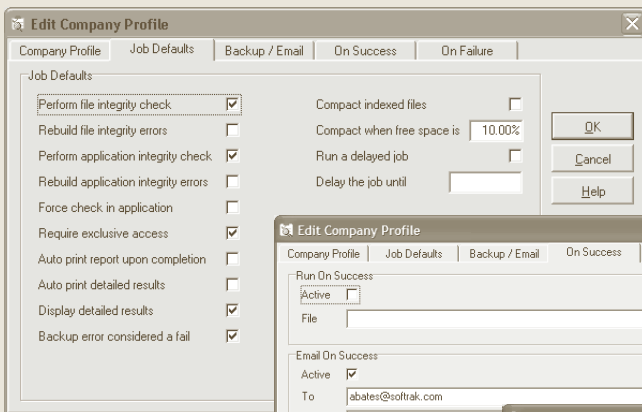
Edit Company Profile

Company Profile | Job Defaults | Backup / Email | On Success | On Failure

Job Defaults

Perform file integrity check ☑
Rebuild file integrity errors ☐
Perform application integrity check ☑
Rebuild application integrity errors ☐
Force check in application ☐
Require exclusive access ☑
Auto print report upon completion ☐
Auto print detailed results ☐
Display detailed results ☑
Backup error considered a fail ☑

Compact indexed files ☐
Compact when free space is 10.00%
Run a delayed job ☐
Delay the job until

OK
Cancel
Help

Edit Company Profile

Company Profile | Job Defaults | Backup / Email | On Success

Run On Success
Active ☐
File

Email On Success
Active ☑
To abates@softrak.com